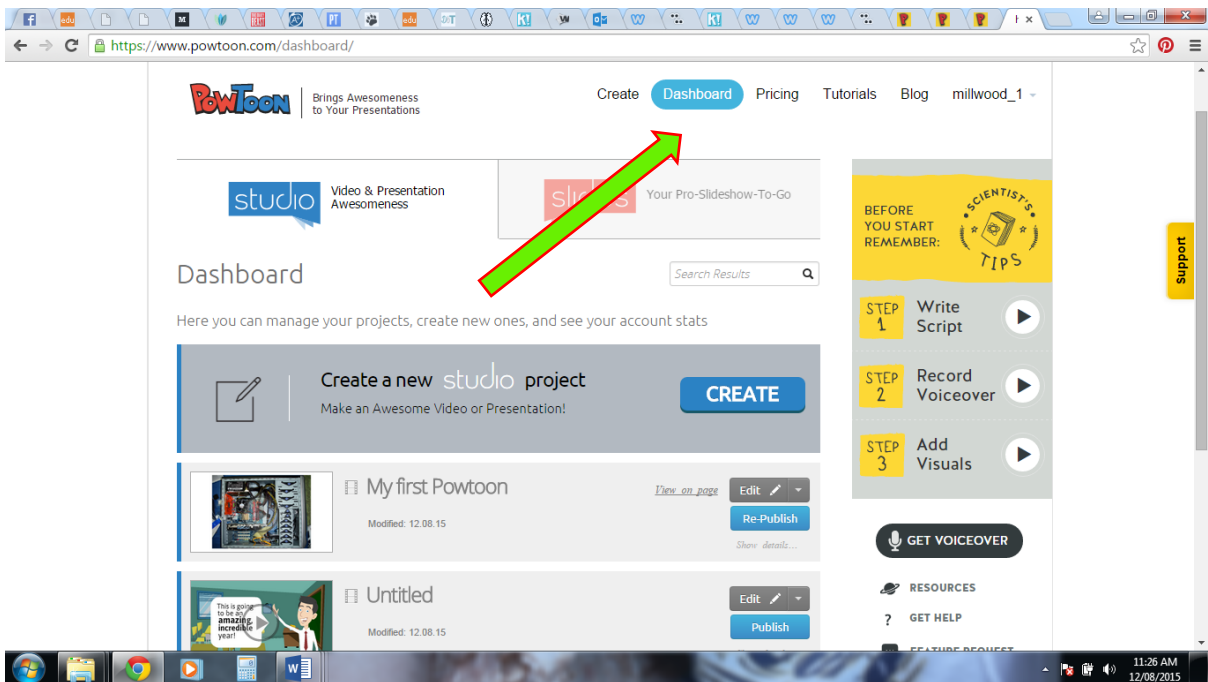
https://www.powtoon.com/dashboard/

PowToon Brings Awesomeness to Your Presentations

Create Dashboard Pricing Tutorials Blog millwood_1

studio Video & Presentation Awesomeness

slides Your Pro-Slideshow-To-Go

Dashboard

Search Results

Here you can manage your projects, create new ones, and see your account stats

Create a new studio project
Make an Awesome Video or Presentation!

CREATE

My first Powtoon
View on page
Edit
Re-Publish
Modified: 12.08.15
Show details...

Untitled
Edit
Publish
Modified: 12.08.15

This is going to be an amazing incredible year!

BEFORE YOU START REMEMBER:
SCIENTIST'S TIPS

STEP 1 Write Script
STEP 2 Record Voiceover
STEP 3 Add Visuals

GET VOICEOVER

RESOURCES
GET HELP
FEATURE REQUEST

Support

11:26 AM
12/08/2015